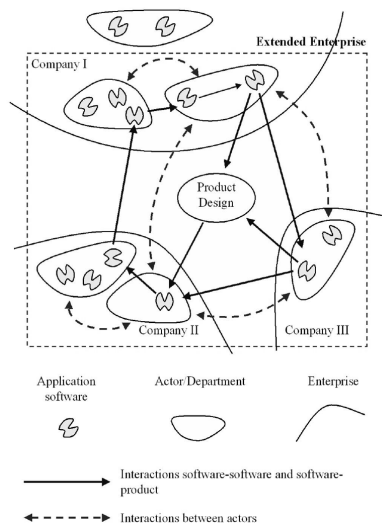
Extended Enterprise

Company I

Product Design

Company II

Company III

Application software

Actor/Department

Enterprise

Interactions software-software and software-product

Interactions between actors